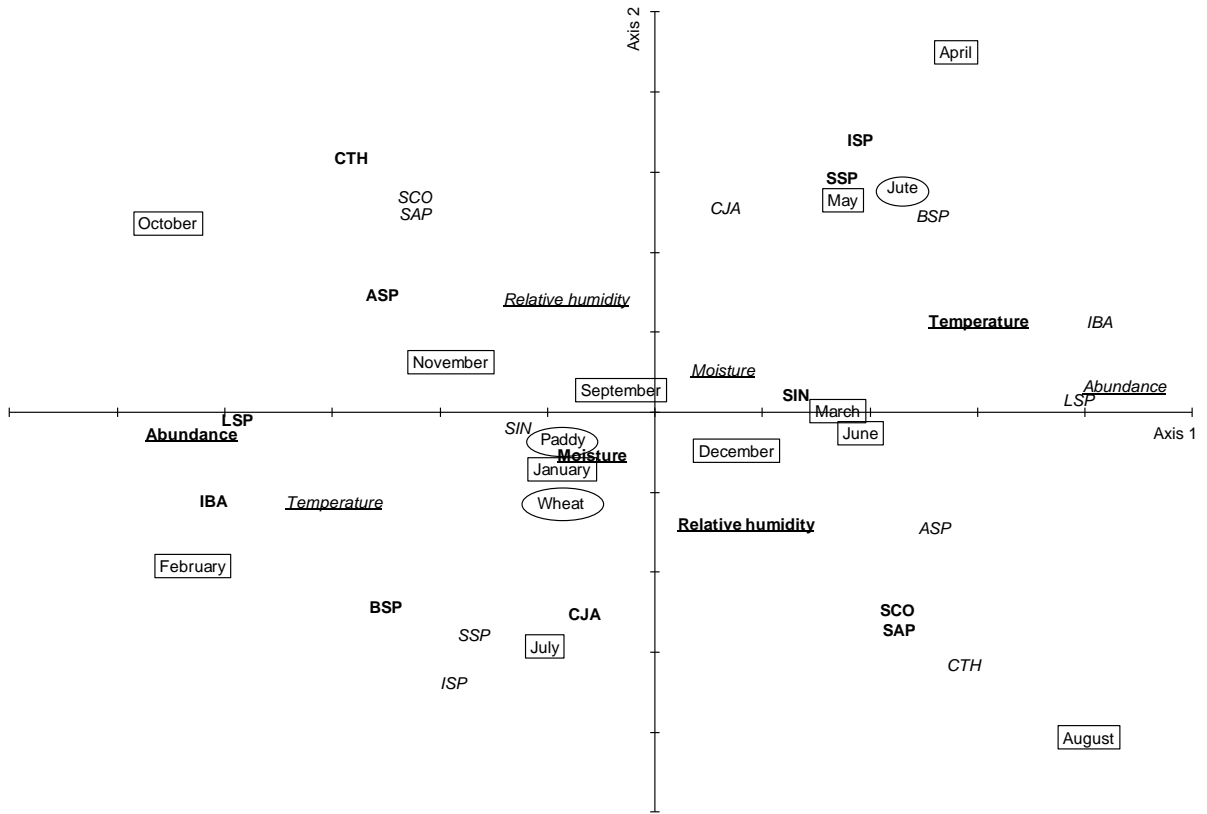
Axis 2

April

ISP

CTH

SSP
Jute
May
BSP

SCO
SAP

CJA

October

ASP

Relative humidity

Temperature

IBA

November

Moisture

September

Abundance

SIN

LSP

LSP

March

Abundance

SIN

June

Axis 1

Paddy

Moisture

December

January

IBA

Temperature

Wheat

Relative humidity

ASP

February

BSP

CJA

SCO
SAP

SSP

July

CTH

ISP

August